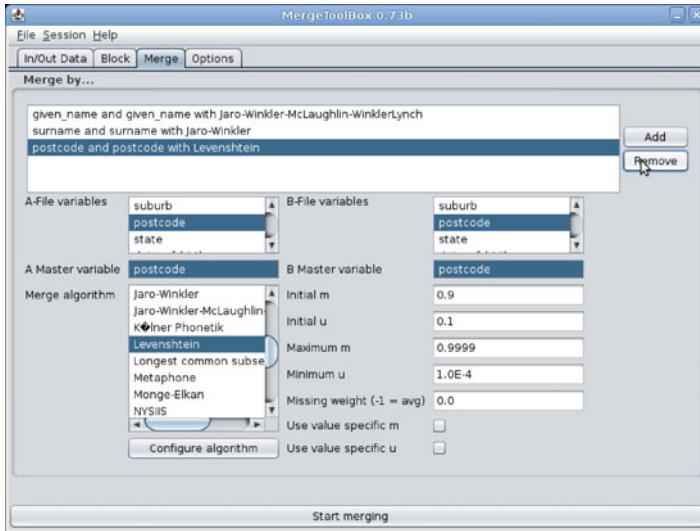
MergeToolBox 0.73b

File Session Help

In/Out Data | Block | Merge | Options

Merge by...

given_name and given_name with Jaro-Winkler-McLaughlin-WinklerLynch
surname and surname with Jaro-Winkler
postcode and postcode with Levenshtein

Add
Remove

A-File variables
suburb
postcode
state

B-File variables
suburb
postcode
state

A Master variable postcode
B Master variable postcode

Merge algorithm
Jaro-Winkler
Jaro-Winkler-McLaughlin-
K�lner Phonetik
Levenshtein
Longest common subse
Metaphone
Monge-Elkan
NYSIIS

Configure algorithm

Initial m 0.9
Initial u 0.1
Maximum m 0.9999
Minimum u 1.0E-4
Missing weight (-1 = avg) 0.0
Use value specific m
Use value specific u

Start merging